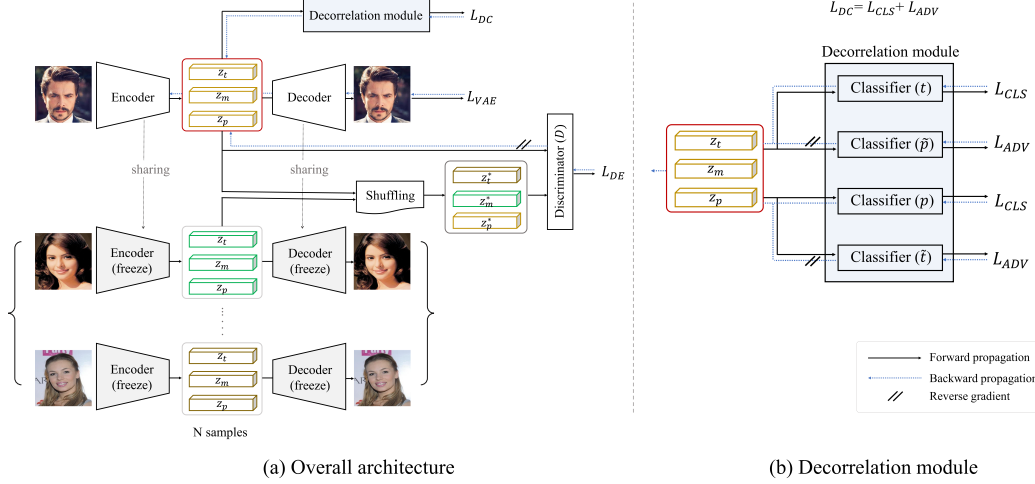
Decorrelation module $L_{DC}$

$L_{DC} = L_{CLS} + L_{ADV}$

Encoder $z_t$ $z_m$ $z_p$ Decoder $L_{VAE}$

sharing sharing

Shuffling $z_t^*$ $z_m^*$ $z_p^*$ Discriminator ($D$) $L_{DE}$

Encoder (freeze) $z_t$ $z_m$ $z_p$ Decoder (freeze)

Encoder (freeze) $z_t$ $z_m$ $z_p$ Decoder (freeze)

N samples

Decorrelation module

$z_t$ $z_m$ $z_p$

Classifier ($t$) $L_{CLS}$

Classifier ($\tilde{p}$) $L_{ADV}$

Classifier ($p$) $L_{CLS}$

Classifier ($\tilde{t}$) $L_{ADV}$

Forward propagation

Backward propagation

Reverse gradient

(a) Overall architecture

(b) Decorrelation module